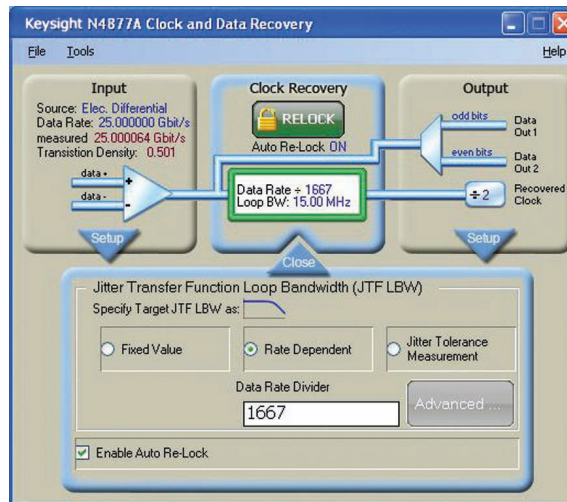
Keysight N4877A Clock and Data Recovery

File Tools Help

Input
Source: Elec. Differential
Data Rate: 25.000000 Gbit/s
measured 25.000064 Gbit/s
Transistion Density: 0.501

data +
data -
+
-

Setup

Clock Recovery
RELOCK
Auto Re-Lock ON

Data Rate ÷ 1667
Loop BW: 15.00 MHz

Output
odd bits
Data Out 1
even bits
Data Out 2
÷2
Recovered Clock

Setup

Close

Jitter Transfer Function Loop Bandwidth (JTF LBW)
Specify Target JTF LBW as:

Fixed Value
Rate Dependent
Jitter Tolerance Measurement

Data Rate Divider
1667
Advanced ...

Enable Auto Re-Lock